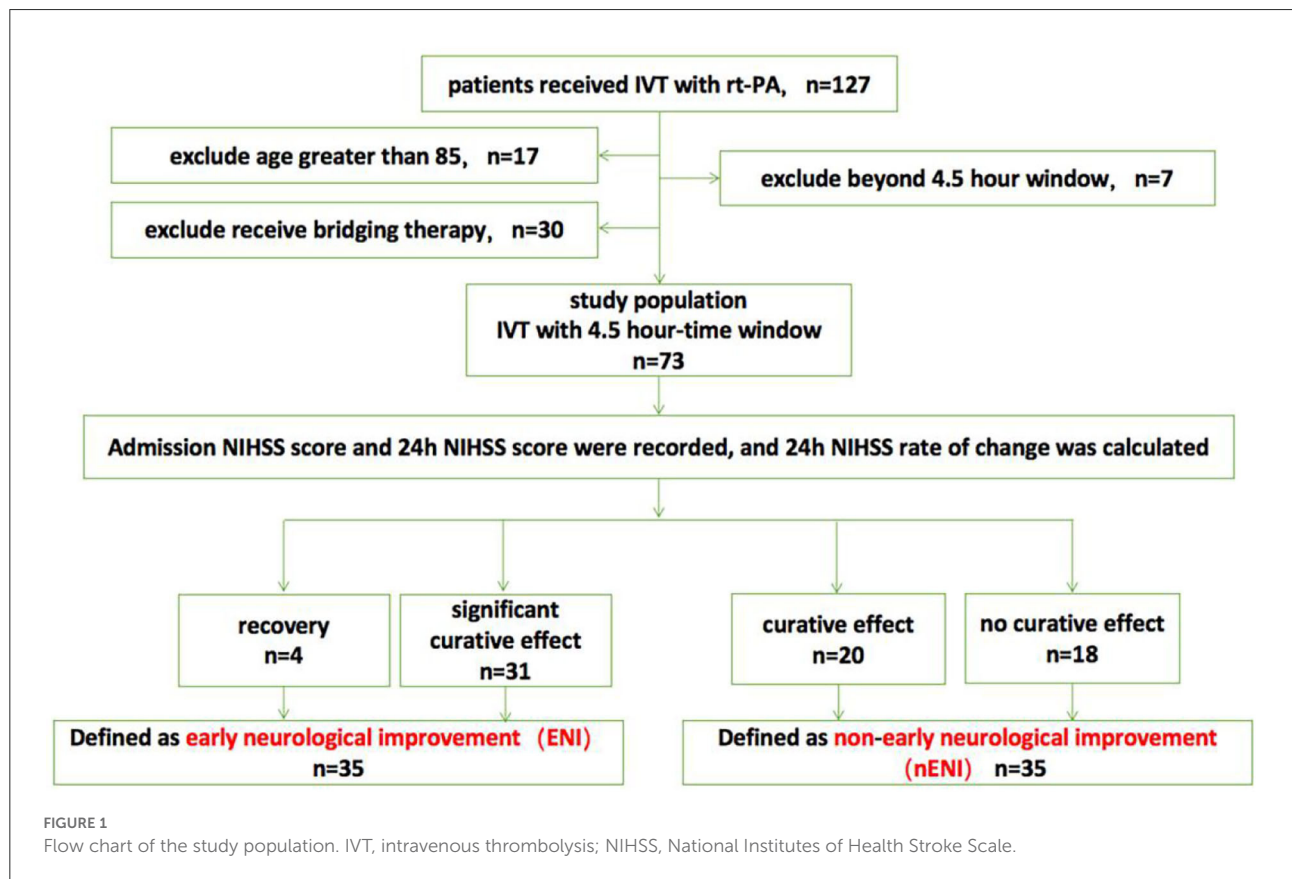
patients received IVT with rt-PA, n=127

exclude age greater than 85, n=17

exclude beyond 4.5 hour window, n=7

exclude receive bridging therapy, n=30

study population
IVT with 4.5 hour-time window
n=73

Admission NIHSS score and 24h NIHSS score were recorded, and 24h NIHSS rate of change was calculated

recovery
n=4

significant curative effect
n=31

curative effect
n=20

no curative effect
n=18

Defined as early neurological improvement (ENI)
n=35

Defined as non-early neurological improvement (nENI) n=35

FIGURE 1
Flow chart of the study population. IVT, intravenous thrombolysis; NIHSS, National Institutes of Health Stroke Scale.